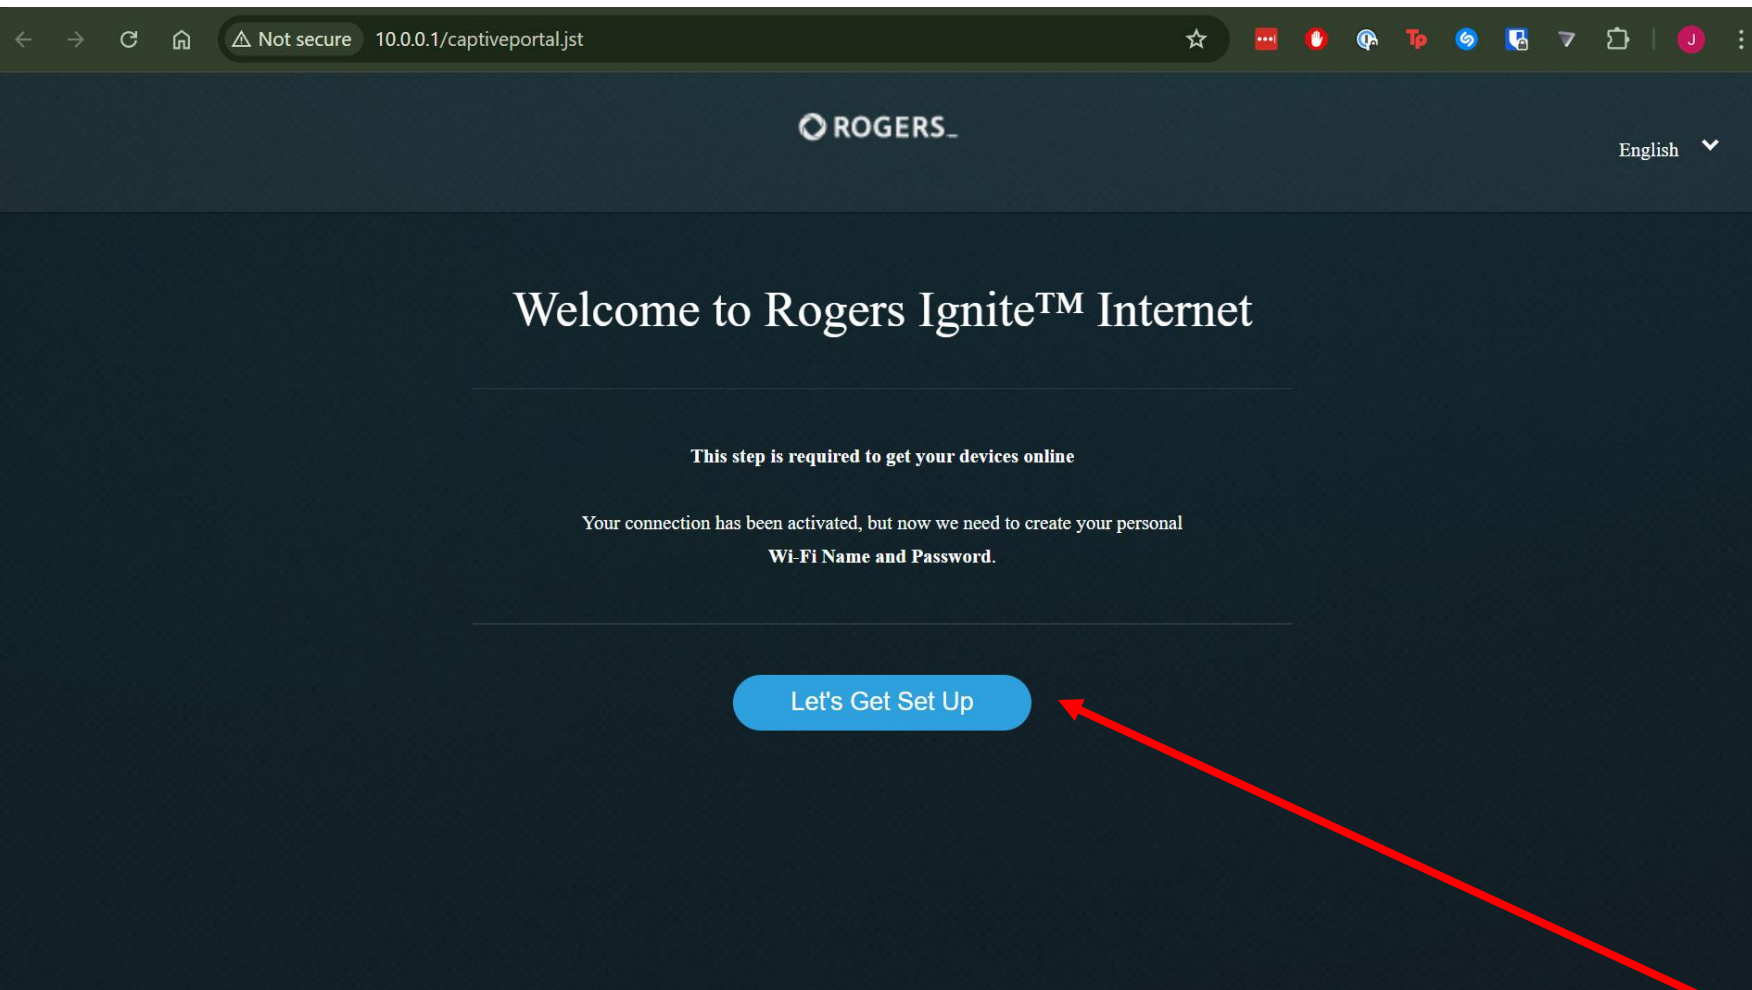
Not secure 10.0.0.1/captiveportal.jst

Tp

J

ROGERS

English

Welcome to Rogers Ignite™ Internet

This step is required to get your devices online

Your connection has been activated, but now we need to create your personal Wi-Fi Name and Password.

Let's Get Set Up